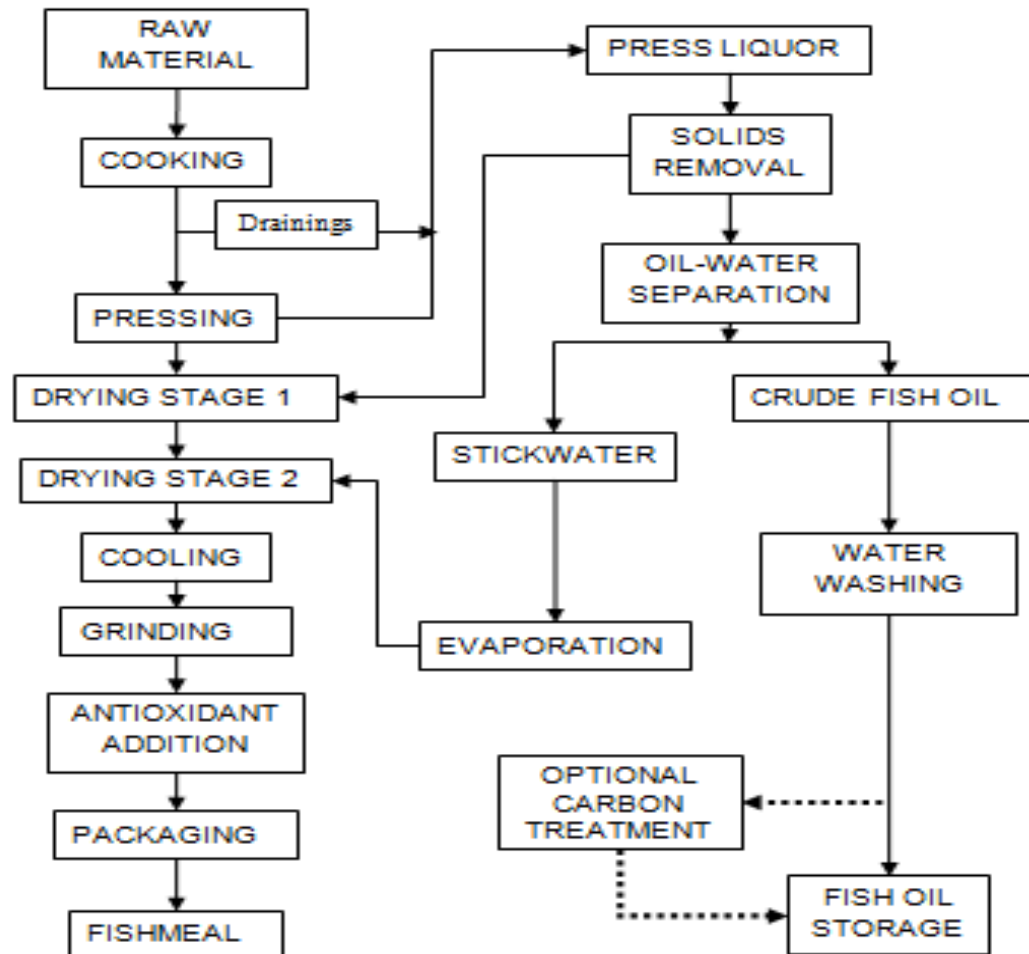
RAW MATERIAL

COOKING

Drainings

PRESSING

DRYING STAGE 1

DRYING STAGE 2

COOLING

GRINDING

ANTIOXIDANT ADDITION

PACKAGING

FISHMEAL

PRESS LIQUOR

SOLIDS REMOVAL

OIL-WATER SEPARATION

STICKWATER

EVAPORATION

CRUDE FISH OIL

WATER WASHING

OPTIONAL CARBON TREATMENT

FISH OIL STORAGE